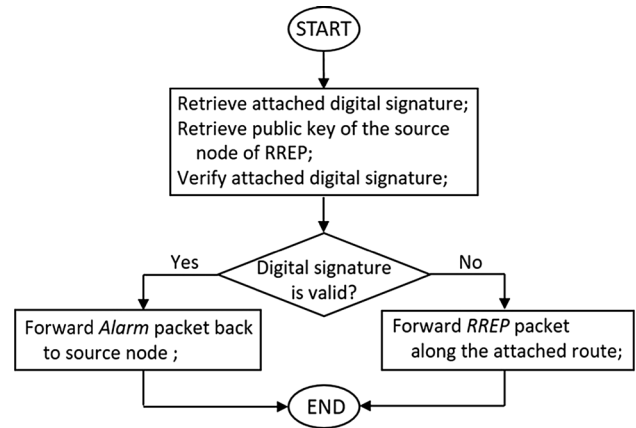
START

Retrieve attached digital signature;
Retrieve public key of the source node of RREP;
Verify attached digital signature;

Digital signature is valid?

Yes

No

Forward Alarm packet back to source node ;

Forward RREP packet along the attached route;

END